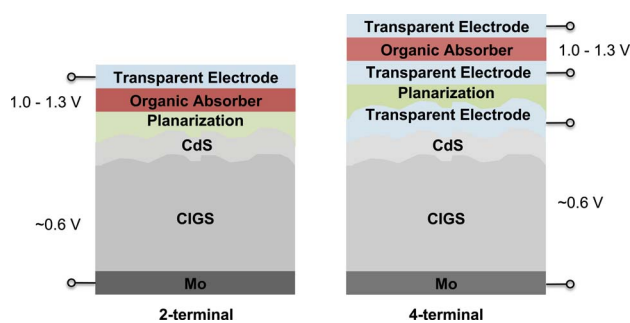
Transparent Electrode
Organic Absorber
Planarization
CdS
CIGS
Mo
1.0 - 1.3 V
~0.6 V
2-terminal

Transparent Electrode
Organic Absorber
Transparent Electrode
Planarization
Transparent Electrode
CdS
CIGS
Mo
1.0 - 1.3 V
~0.6 V
4-terminal